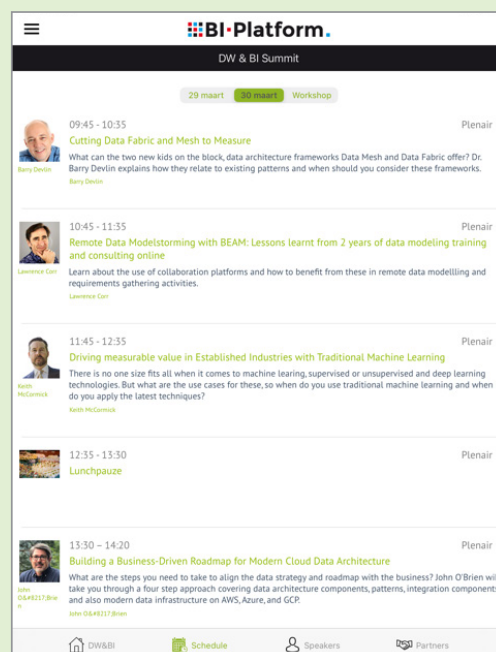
BI·Platform.

DW & BI Summit

29 maart | 30 maart | Workshop

09:45 - 10:35
Plenair
Cutting Data Fabric and Mesh to Measure
What can the two new kids on the block, data architecture frameworks Data Mesh and Data Fabric offer? Dr. Barry Devlin explains how they relate to existing patterns and when should you consider these frameworks.
Barry Devlin
Barry Devlin

10:45 - 11:35
Plenair
Remote Data Modelstorming with BEAM: Lessons learnt from 2 years of data modeling training and consulting online
Learn about the use of collaboration platforms and how to benefit from these in remote data modellling and requirements gathering activities.
Lawrence Corr
Lawrence Corr

11:45 - 12:35
Plenair
Driving measurable value in Established Industries with Traditional Machine Learning
There is no one size fits all when it comes to machine learing, supervised or unsupervised and deep learning technologies. But what are the use cases for these, so when do you use traditional machine learning and when do you apply the latest techniques?
Keith McCormick
Keith McCormick

12:35 - 13:30
Plenair
Lunchpauze

13:30 – 14:20
Plenair
Building a Business-Driven Roadmap for Modern Cloud Data Architecture
What are the steps you need to take to align the data strategy and roadmap with the business? John O'Brien wil take you through a four step approach covering data architecture components, patterns, integration components and also modern data infrastructure on AWS, Azure, and GCP.
John O&#8217;Brien
John O&#8217;Brien

DW&BI | Schedule | Speakers | Partners